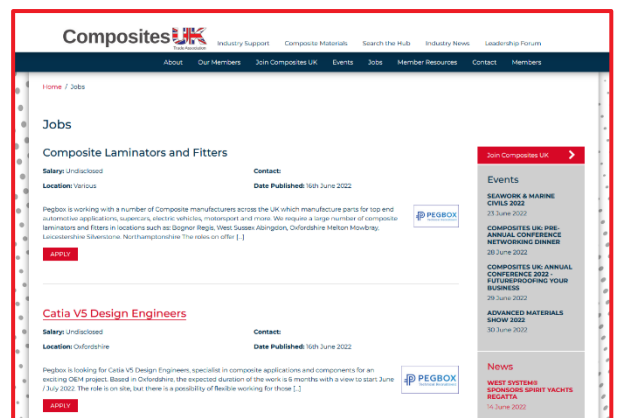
Composites UK
Trade Association

Industry Support Composite Materials Search the Hub Industry News Leadership Forum

About Our Members Join Composites UK Events Jobs Member Resources Contact Members

Home / Jobs

Jobs

Composite Laminators and Fitters

Salary: Undisclosed
Location: Various
Contact:
Date Published: 16th June 2022

Pegbox is working with a number of Composite manufacturers across the UK which manufacture parts for top end automotive applications, supercars, electric vehicles, motorsport and more. We require a large number of composite laminators and fitters in locations such as: Bognor Regis, West Sussex Abingdon, Oxfordshire Melton Mowbray, Leicestershire Silverstone, Northamptonshire The roles on offer [...]

PEGBOX

APPLY

Catia V5 Design Engineers

Salary: Undisclosed
Location: Oxfordshire
Contact:
Date Published: 16th June 2022

Pegbox is looking for Catia V5 Design Engineers, specialist in composite applications and components for an exciting OEM project. Based in Oxfordshire, the expected duration of the work is 6 months with a view to start June / July 2022. The role is on site, but there is a possibility of flexible working for those [...]

PEGBOX

APPLY

Join Composites UK

Events

SEAWORK & MARINE CIVILS 2022
21 June 2022

COMPOSITES UK: PRE-ANNUAL CONFERENCE NETWORKING DINNER
28 June 2022

COMPOSITES UK: ANNUAL CONFERENCE 2022 - FUTUREPROOFING YOUR BUSINESS
29 June 2022

ADVANCED MATERIALS SHOW 2022
30 June 2022

News

WEST SYSTEM® SPONSORS SPIRIT YACHTS REGATTA
14 June 2022